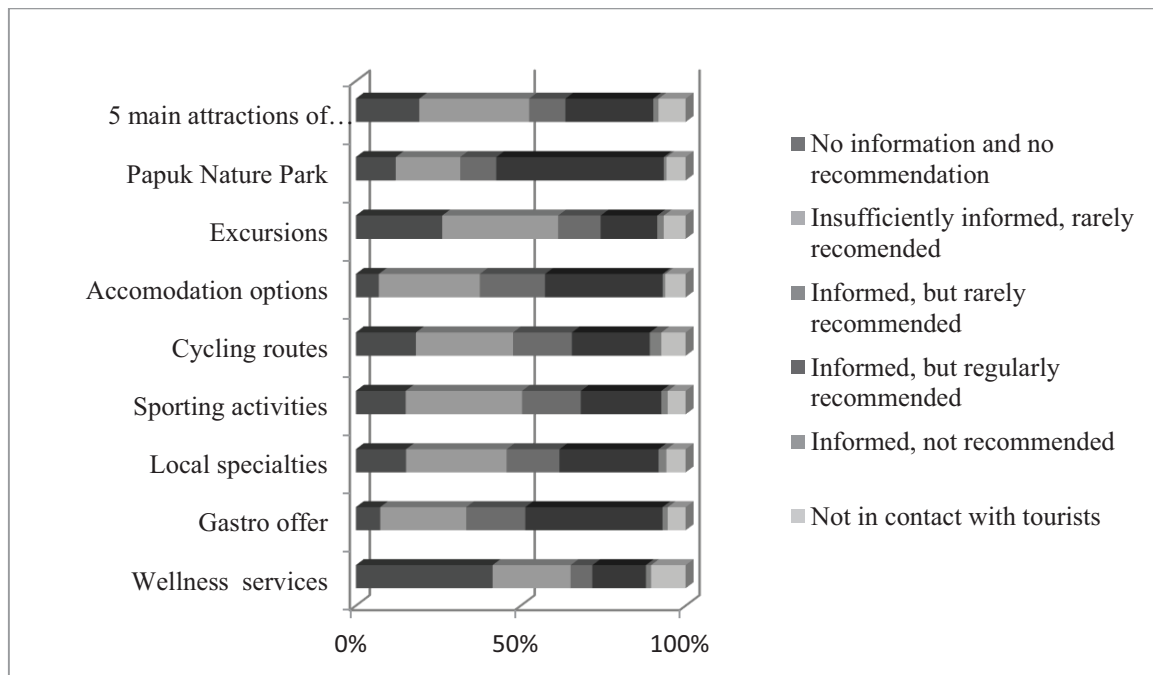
5 main attractions of…
Papuk Nature Park
Excursions
Accomodation options
Cycling routes
Sporting activities
Local specialties
Gastro offer
Wellness services

0%
50%
100%

No information and no recommendation
Insufficiently informed, rarely recomended
Informed, but rarely recommended
Informed, but regularly recommended
Informed, not recommended
Not in contact with tourists